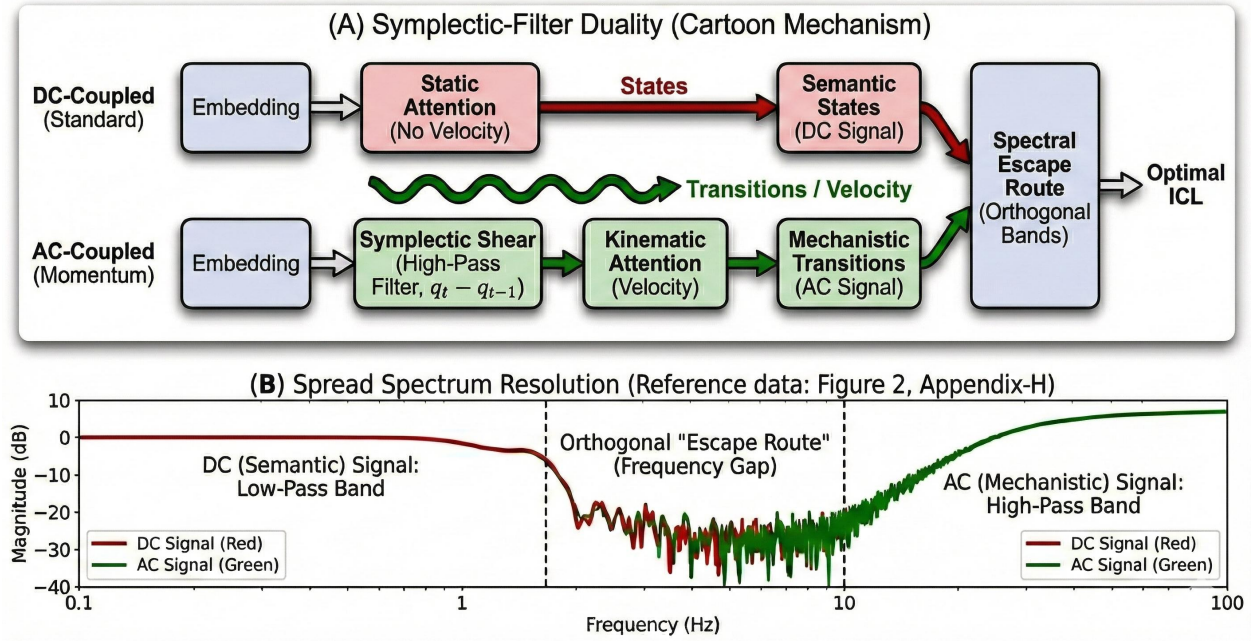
(A) Symplectic-Filter Duality (Cartoon Mechanism)

DC-Coupled (Standard)

Embedding

Static Attention (No Velocity)

States

Semantic States (DC Signal)

Spectral Escape Route (Orthogonal Bands)

Optimal ICL

Transitions / Velocity

AC-Coupled (Momentum)

Embedding

Symplectic Shear (High-Pass Filter, $q_t - q_{t-1}$)

Kinematic Attention (Velocity)

Mechanistic Transitions (AC Signal)

(B) Spread Spectrum Resolution (Reference data: Figure 2, Appendix-H)

Magnitude (dB)

10
0
−10
−20
−30
−40

DC (Semantic) Signal: Low-Pass Band

Orthogonal "Escape Route" (Frequency Gap)

AC (Mechanistic) Signal: High-Pass Band

DC Signal (Red)
AC Signal (Green)

DC Signal (Red)
AC Signal (Green)

0.1
1
10
100

Frequency (Hz)